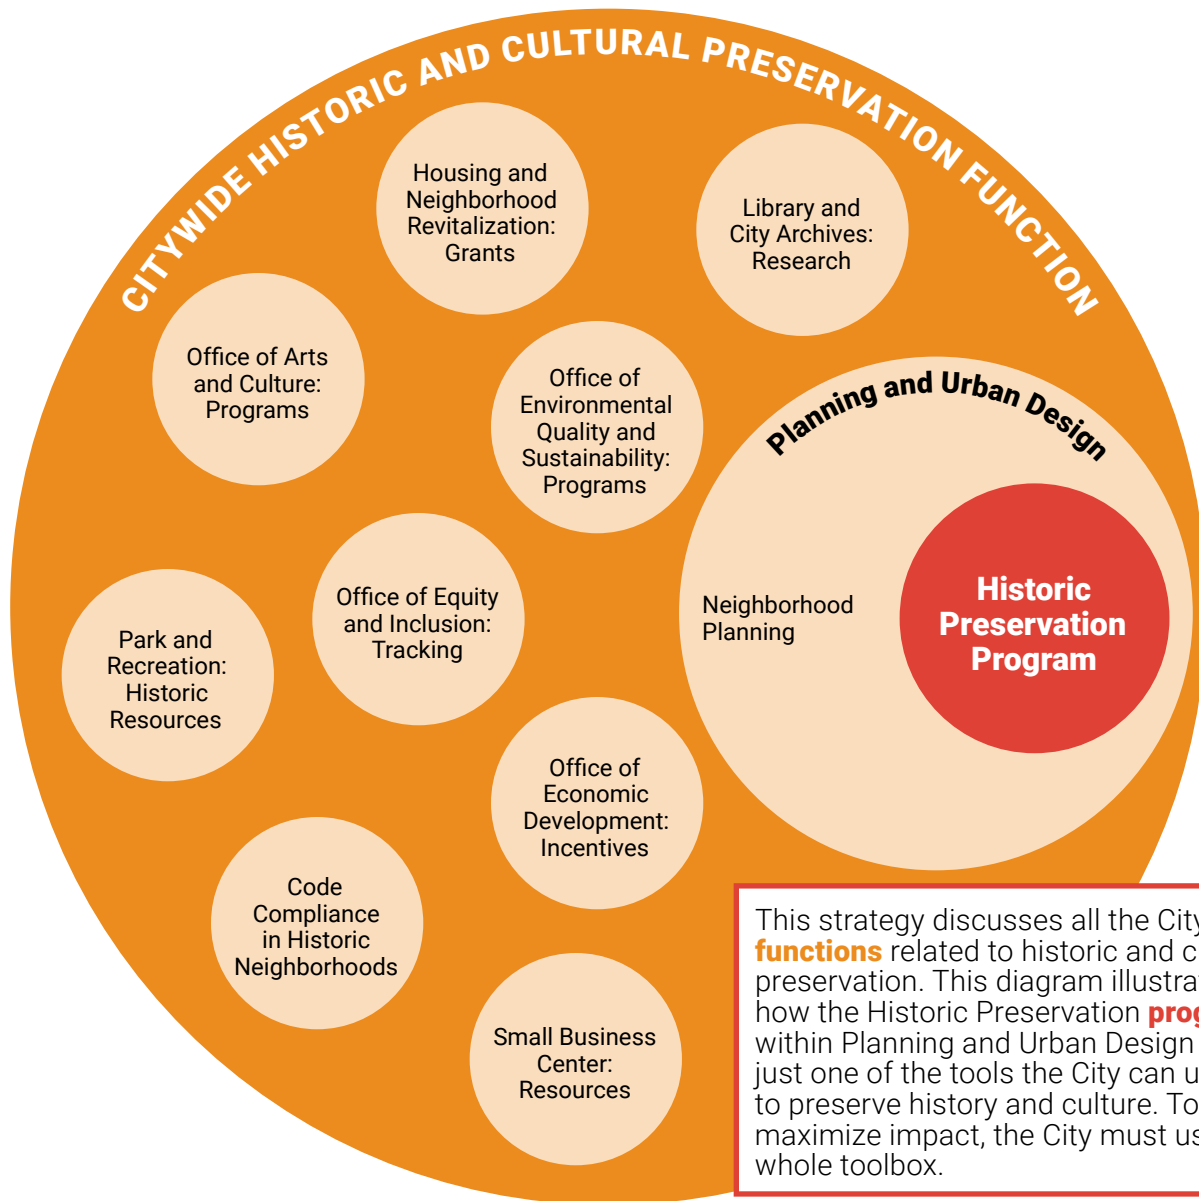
CITYWIDE HISTORIC AND CULTURAL PRESERVATION FUNCTION

Housing and Neighborhood Revitalization: Grants

Library and City Archives: Research

Office of Arts and Culture: Programs

Office of Environmental Quality and Sustainability: Programs

Planning and Urban Design

Neighborhood Planning

Historic Preservation Program

Office of Equity and Inclusion: Tracking

Park and Recreation: Historic Resources

Office of Economic Development: Incentives

Code Compliance in Historic Neighborhoods

Small Business Center: Resources

This strategy discusses all the City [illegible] functions related to historic and c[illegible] preservation. This diagram illustra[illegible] how the Historic Preservation prog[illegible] within Planning and Urban Design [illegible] just one of the tools the City can u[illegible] to preserve history and culture. To maximize impact, the City must us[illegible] whole toolbox.